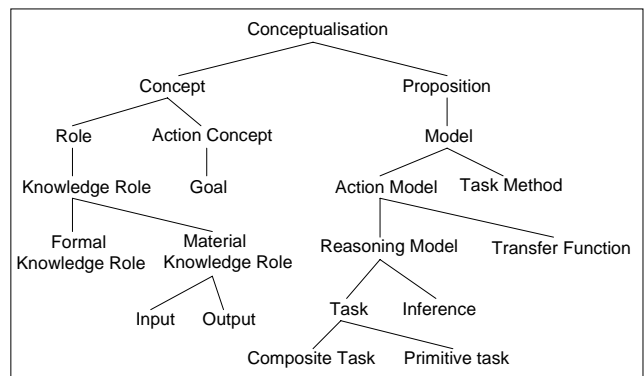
Conceptualisation

Concept

Proposition

Role

Action Concept

Model

Knowledge Role

Goal

Action Model

Task Method

Formal Knowledge Role

Material Knowledge Role

Reasoning Model

Transfer Function

Input

Output

Task

Inference

Composite Task

Primitive task